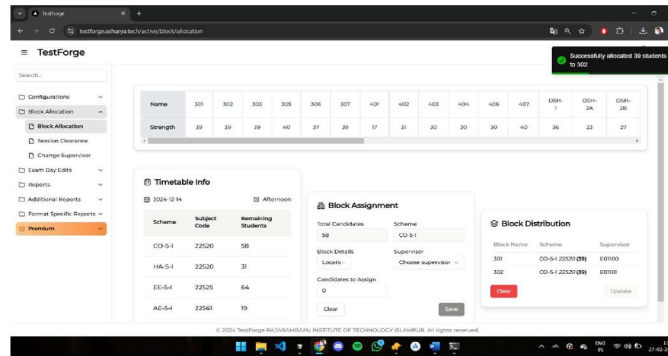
TestForge
testforge.acharya.tech/active/block/allocation

≡ TestForge

Successfully allocated 39 students to 302

Search...

Configurations
Block Allocation
Block Allocation
Session Clearance
Change Supervisor
Exam Day Edits
Reports
Additional Reports
Format Specific Reports
Premium

| Name | 301 | 302 | 303 | 305 | 306 | 307 | 401 | 402 | 403 | 404 | 406 | 407 | DSH-1 | DSH-2A | DSH-2B |
|---|---|---|---|---|---|---|---|---|---|---|---|---|---|---|---|
| Strength | 39 | 39 | 39 | 40 | 37 | 39 | 17 | 31 | 30 | 30 | 30 | 40 | 36 | 23 | 27 |

Timetable Info

2024-12-14 Afternoon

| Scheme | Subject Code | Remaining Students |
|---|---|---|
| CO-5-I | 22520 | 58 |
| HA-5-I | 22520 | 31 |
| EE-5-I | 22525 | 64 |
| AE-5-I | 22561 | 19 |

Block Assignment

Total Candidates
58
Scheme
CO-5-I
Block Details
Locate -
Supervisor
Choose supervisor
Candidates to Assign
0
Clear
Save

Block Distribution

| Block Name | Scheme | Supervisor |
|---|---|---|
| 301 | CO-5-I 22520 (39) | E61100 |
| 302 | CO-5-I 22520 (39) | E61101 |

Clear
Update

© 2024 TestForge RAJARAMBAPU INSTITUTE OF TECHNOLOGY ISLAMPUR. All rights reserved.

ENG IN